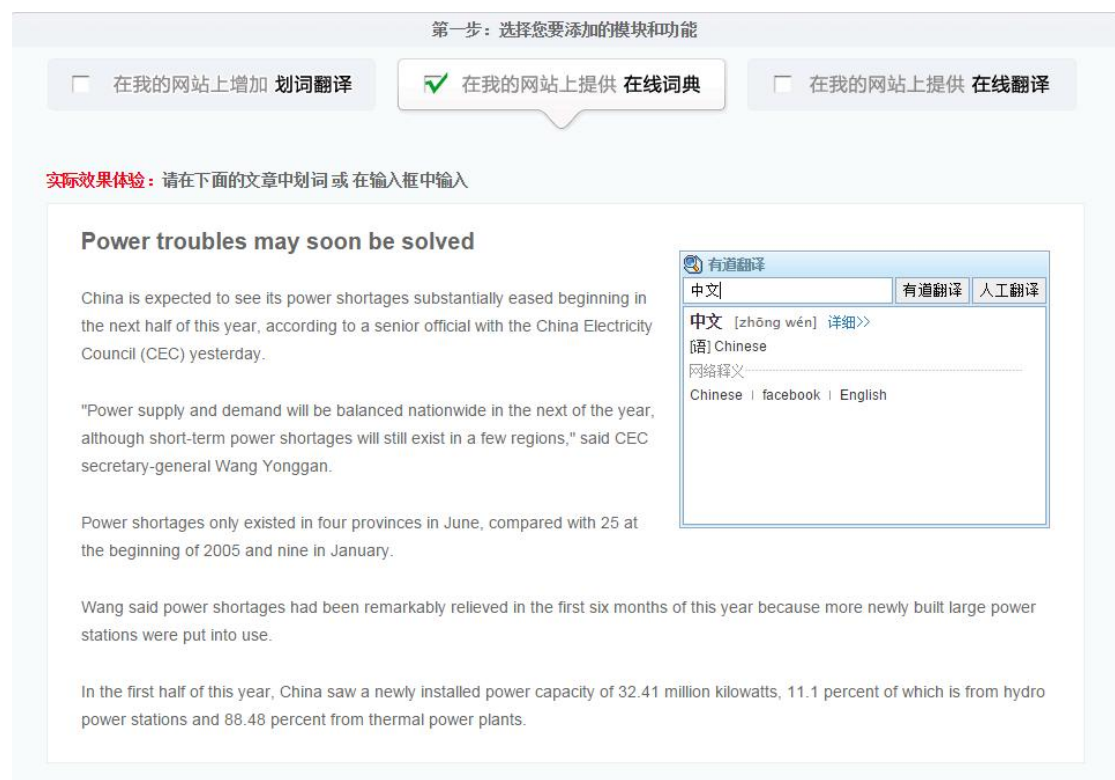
第一步：选择您要添加的模块和功能

在我的网站上增加 划词翻译

在我的网站上提供 在线词典

在我的网站上提供 在线翻译

实际效果体验：请在下面的文章中划词 或 在输入框中输入

Power troubles may soon be solved

有道翻译

中文

有道翻译 人工翻译

中文 [zhōng wén] 详细>>

[语] Chinese

网络释义

Chinese | facebook | English

China is expected to see its power shortages substantially eased beginning in the next half of this year, according to a senior official with the China Electricity Council (CEC) yesterday.

"Power supply and demand will be balanced nationwide in the next of the year, although short-term power shortages will still exist in a few regions," said CEC secretary-general Wang Yonggan.

Power shortages only existed in four provinces in June, compared with 25 at the beginning of 2005 and nine in January.

Wang said power shortages had been remarkably relieved in the first six months of this year because more newly built large power stations were put into use.

In the first half of this year, China saw a newly installed power capacity of 32.41 million kilowatts, 11.1 percent of which is from hydro power stations and 88.48 percent from thermal power plants.